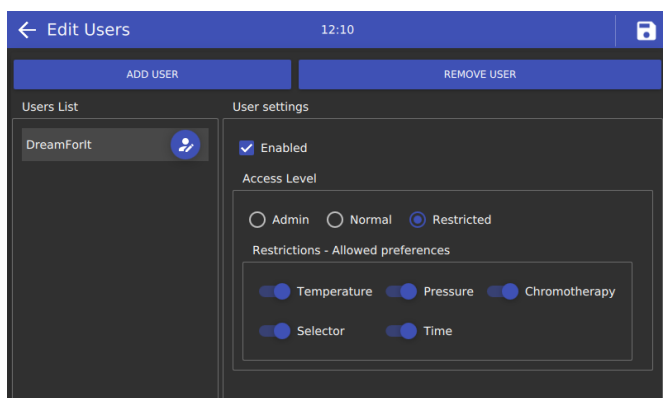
Edit Users
12:10

ADD USER
REMOVE USER

Users List
DreamForIt

User settings
Enabled
Access Level
Admin
Normal
Restricted
Restrictions - Allowed preferences
Temperature
Pressure
Chromotherapy
Selector
Time